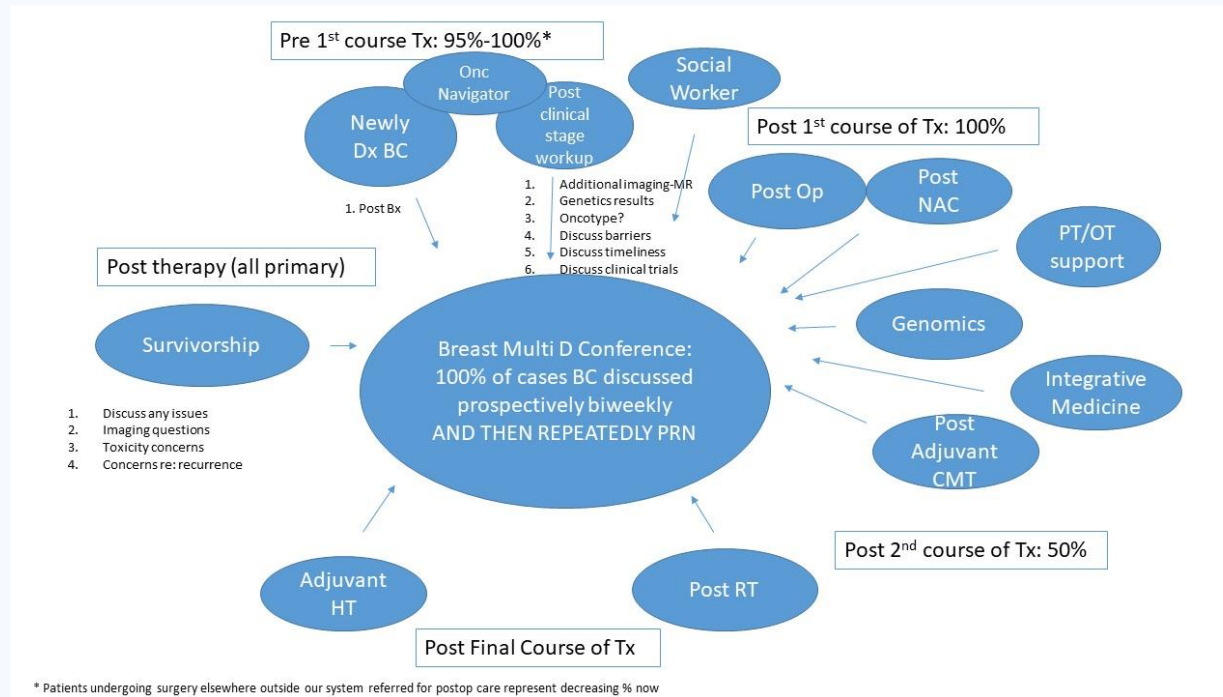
Pre 1$^{st}$ course Tx: 95%-100%*

Onc Navigator

Social Worker

Newly Dx BC

Post clinical stage workup

Post 1$^{st}$ course of Tx: 100%

1. Post Bx

1. Additional imaging-MR
2. Genetics results
3. Oncotype?
4. Discuss barriers
5. Discuss timeliness
6. Discuss clinical trials

Post Op

Post NAC

PT/OT support

Post therapy (all primary)

Genomics

Survivorship

Breast Multi D Conference: 100% of cases BC discussed prospectively biweekly AND THEN REPEATEDLY PRN

Integrative Medicine

1. Discuss any issues
2. Imaging questions
3. Toxicity concerns
4. Concerns re: recurrence

Post Adjuvant CMT

Post 2$^{nd}$ course of Tx: 50%

Adjuvant HT

Post RT

Post Final Course of Tx

* Patients undergoing surgery elsewhere outside our system referred for postop care represent decreasing % now